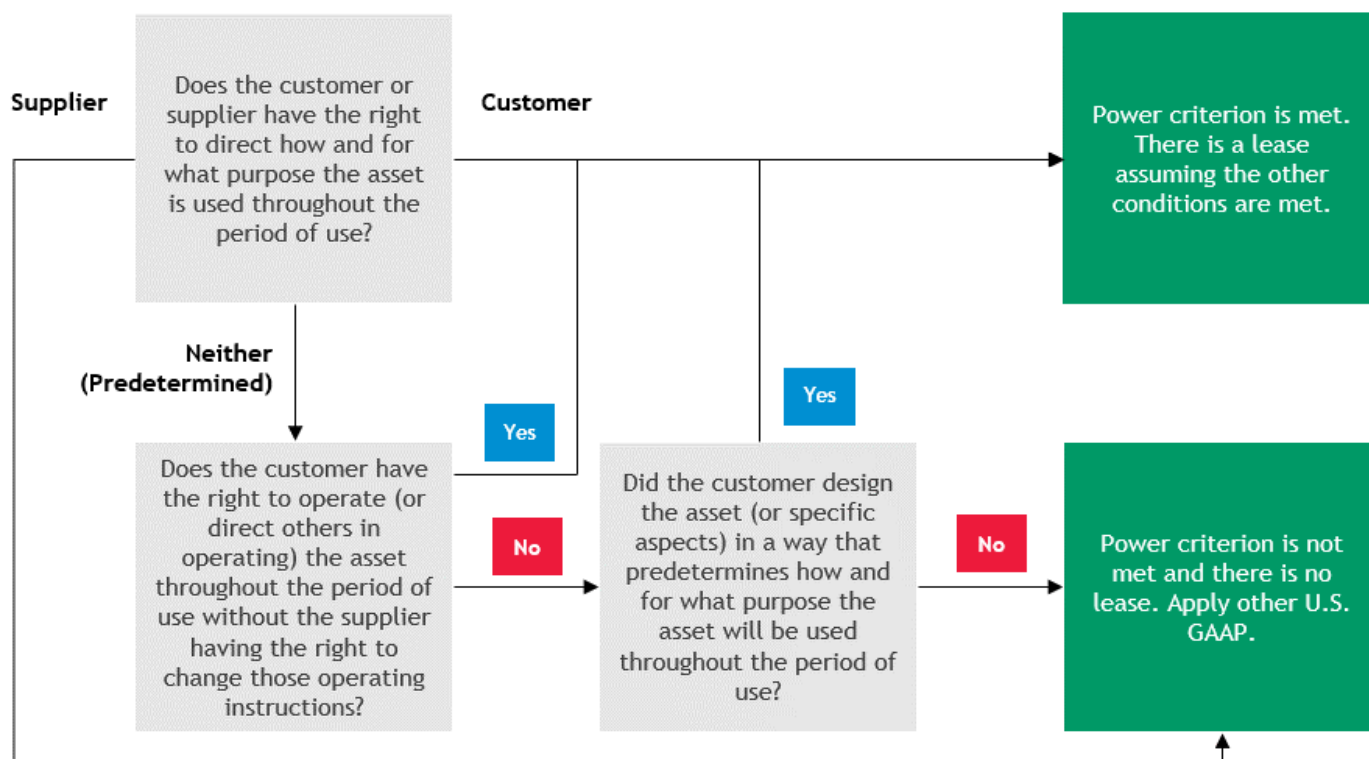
Supplier

Does the customer or supplier have the right to direct how and for what purpose the asset is used throughout the period of use?

Customer

Power criterion is met. There is a lease assuming the other conditions are met.

Neither (Predetermined)

Yes

Yes

Does the customer have the right to operate (or direct others in operating) the asset throughout the period of use without the supplier having the right to change those operating instructions?

No

Did the customer design the asset (or specific aspects) in a way that predetermines how and for what purpose the asset will be used throughout the period of use?

No

Power criterion is not met and there is no lease. Apply other U.S. GAAP.